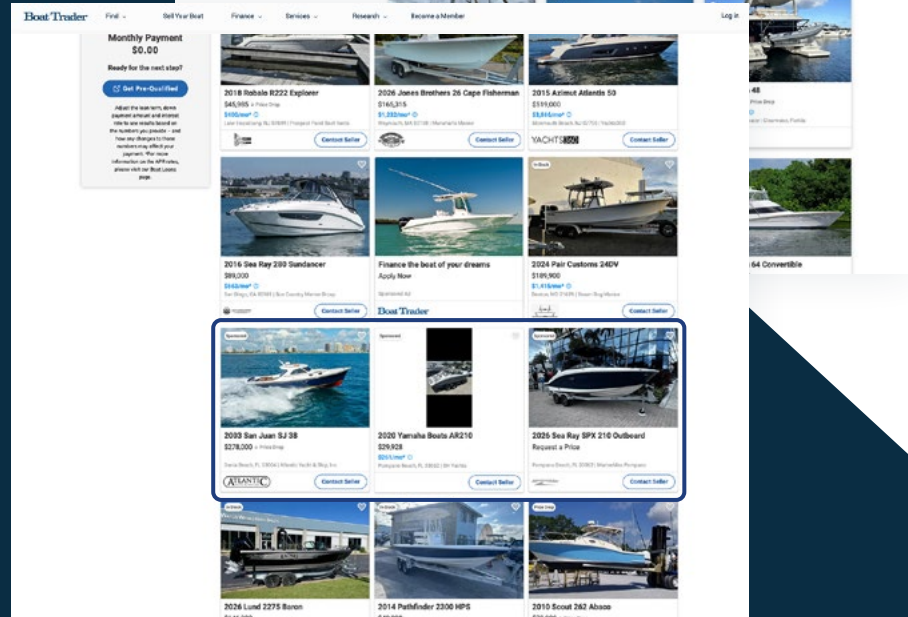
Boat Trader Find Sell Your Boat Finance Services Research Become a Member Log in

Monthly Payment
$0.00

Ready for the next step?

Get Pre-Qualified

Adjust the loan term, down payment amount and interest rate to see results based on the numbers you provide – and how any changes to these numbers may affect your payment. For more information on the APR rates, please visit our Boat Loans page.

2018 Robalo R222 Explorer
$45,995 Price Drop
$400/mo*
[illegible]
Contact Seller

2026 Jones Brothers 26 Cape Fisherman
$165,315
$1,252/mo*
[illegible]
Contact Seller

2015 Azimut Atlantis 50
$519,000
$3,884/mo*
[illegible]
YACHTS
Contact Seller

48
Price Drop
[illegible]

2016 Sea Ray 280 Sundancer
$89,000
$665/mo*
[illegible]
Contact Seller

Finance the boat of your dreams
Apply Now
Sponsored Ad
Boat Trader

In Stock
2024 Pair Customs 24DV
$189,900
$1,415/mo*
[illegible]
Contact Seller

64 Convertible

Sponsored
2003 San Juan SJ 38
$278,000 Price Drop
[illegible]
ATLANTIC
Contact Seller

Sponsored
2020 Yamaha Boats AR210
$29,928
$251/mo*
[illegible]
Contact Seller

Sponsored
2026 Sea Ray SPX 210 Outboard
Request a Price
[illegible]
Contact Seller

In Stock
2026 Lund 2275 Baron

2014 Pathfinder 2300 HPS

Price Drop
2010 Scout 262 Abaco